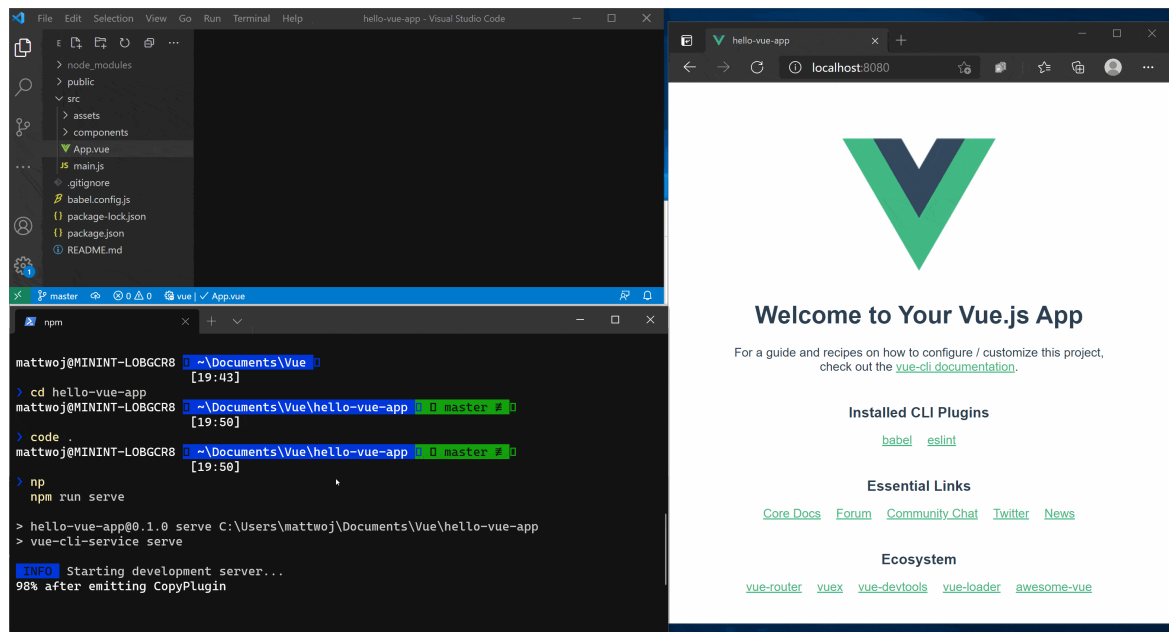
File Edit Selection View Go Run Terminal Help hello-vue-app - Visual Studio Code

E

> node_modules
> public
v src
> assets
> components
App.vue
JS main.js
.gitignore
babel.config.js
{} package-lock.json
{} package.json
README.md

master ⊗0 ⚠0 vue | ✓ App.vue

npm

mattwoj@MININT-LOBGCR8 ~\Documents\Vue
[19:43]
> cd hello-vue-app
mattwoj@MININT-LOBGCR8 ~\Documents\Vue\hello-vue-app master ≢
[19:50]
> code .
mattwoj@MININT-LOBGCR8 ~\Documents\Vue\hello-vue-app master ≢
[19:50]
> np
npm run serve

> hello-vue-app@0.1.0 serve C:\Users\mattwoj\Documents\Vue\hello-vue-app
> vue-cli-service serve

INFO Starting development server...
98% after emitting CopyPlugin

hello-vue-app

localhost:8080

Welcome to Your Vue.js App

For a guide and recipes on how to configure / customize this project, check out the vue-cli documentation.

Installed CLI Plugins

babel eslint

Essential Links

Core Docs Forum Community Chat Twitter News

Ecosystem

vue-router vuex vue-devtools vue-loader awesome-vue